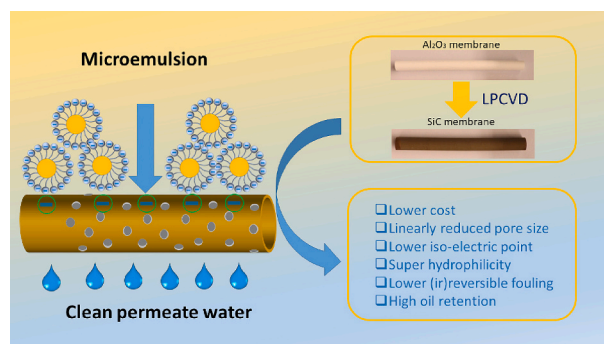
Microemulsion

$Al_2O_3$ membrane

LPCVD

SiC membrane

Clean permeate water

❑Lower cost
❑Linearly reduced pore size
❑Lower iso-electric point
❑Super hydrophilicity
❑Lower (ir)reversible fouling
❑High oil retention